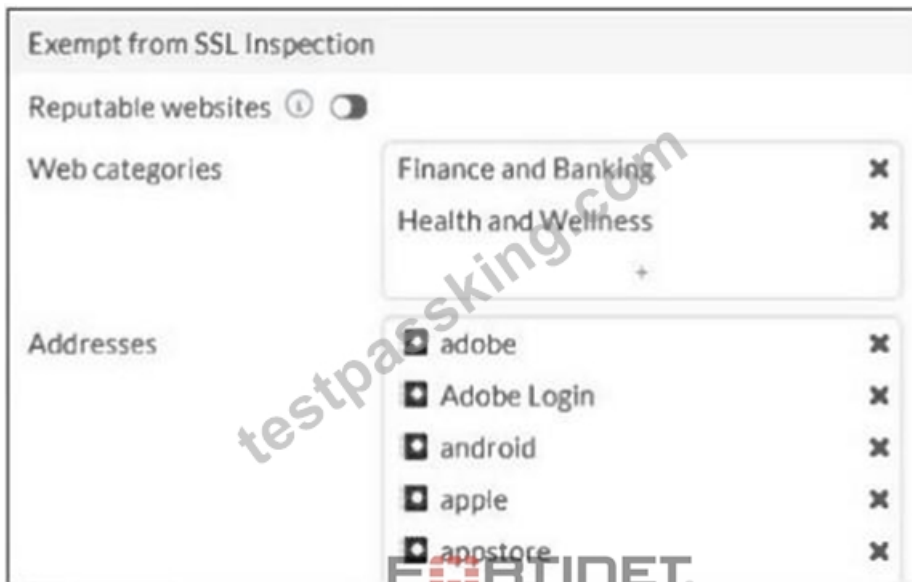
Exempt from SSL Inspection

Reputable websites

Web categories

Finance and Banking ✖
Health and Wellness ✖
+

Addresses

adobe ✖
Adobe Login ✖
android ✖
apple ✖
appstore ✖

testpassking.com

FORTINET